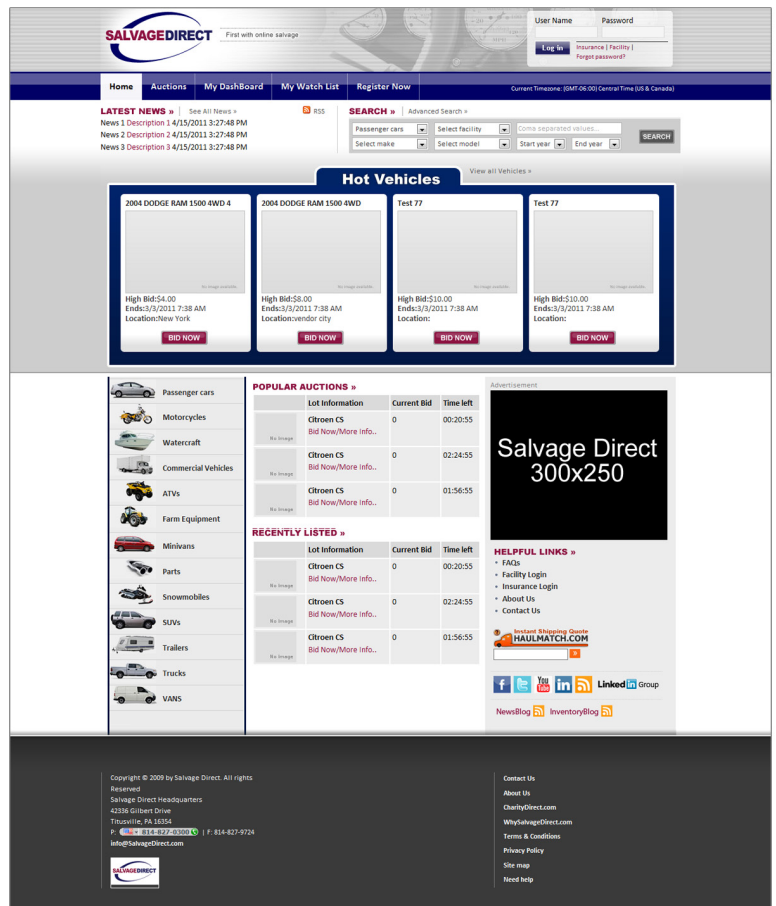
SALVAGEDIRECT
First with online salvage

User Name
Password
Log in
Insurance | Facility |
Forgot password?

Home
Auctions
My DashBoard
My Watch List
Register Now
Current Timezone: (GMT-06:00) Central Time (US & Canada)

LATEST NEWS »
See All News »
RSS
News 1 Description 1 4/15/2011 3:27:48 PM
News 2 Description 2 4/15/2011 3:27:48 PM
News 3 Description 3 4/15/2011 3:27:48 PM

SEARCH »
Advanced Search »
Passenger cars
Select facility
Coma separated values...
SEARCH
Select make
Select model
Start year
End year

Hot Vehicles
View all Vehicles »

2004 DODGE RAM 1500 4WD 4
No image available
High Bid:$4.00
Ends:3/3/2011 7:38 AM
Location:New York
BID NOW

2004 DODGE RAM 1500 4WD
No image available
High Bid:$8.00
Ends:3/3/2011 7:38 AM
Location:vendor city
BID NOW

Test 77
No image available
High Bid:$10.00
Ends:3/3/2011 7:38 AM
Location:
BID NOW

Test 77
No image available
High Bid:$10.00
Ends:3/3/2011 7:38 AM
Location:
BID NOW

Passenger cars
Motorcycles
Watercraft
Commercial Vehicles
ATVs
Farm Equipment
Minivans
Parts
Snowmobiles
SUVs
Trailers
Trucks
VANS

POPULAR AUCTIONS »

| | Lot Information | Current Bid | Time left |
|---|---|---|---|
| No Image | Citroen CS Bid Now/More Info.. | 0 | 00:20:55 |
| No Image | Citroen CS Bid Now/More Info.. | 0 | 02:24:55 |
| No Image | Citroen CS Bid Now/More Info.. | 0 | 01:56:55 |

RECENTLY LISTED »

| | Lot Information | Current Bid | Time left |
|---|---|---|---|
| No Image | Citroen CS Bid Now/More Info.. | 0 | 00:20:55 |
| No Image | Citroen CS Bid Now/More Info.. | 0 | 02:24:55 |
| No Image | Citroen CS Bid Now/More Info.. | 0 | 01:56:55 |

Advertisement
Salvage Direct 300x250

HELPFUL LINKS »
FAQs
Facility Login
Insurance Login
About Us
Contact Us

Instant Shipping Quote
HAULMATCH.COM

You Tube
Linked in Group

NewsBlog
InventoryBlog

Copyright © 2009 by Salvage Direct. All rights Reserved
Salvage Direct Headquarters
42336 Gilbert Drive
Titusville, PA 16354
P: 814-827-0300 | F: 814-827-9724
info@SalvageDirect.com
SALVAGEDIRECT

Contact Us
About Us
CharityDirect.com
WhySalvageDirect.com
Terms & Conditions
Privacy Policy
Site map
Need help